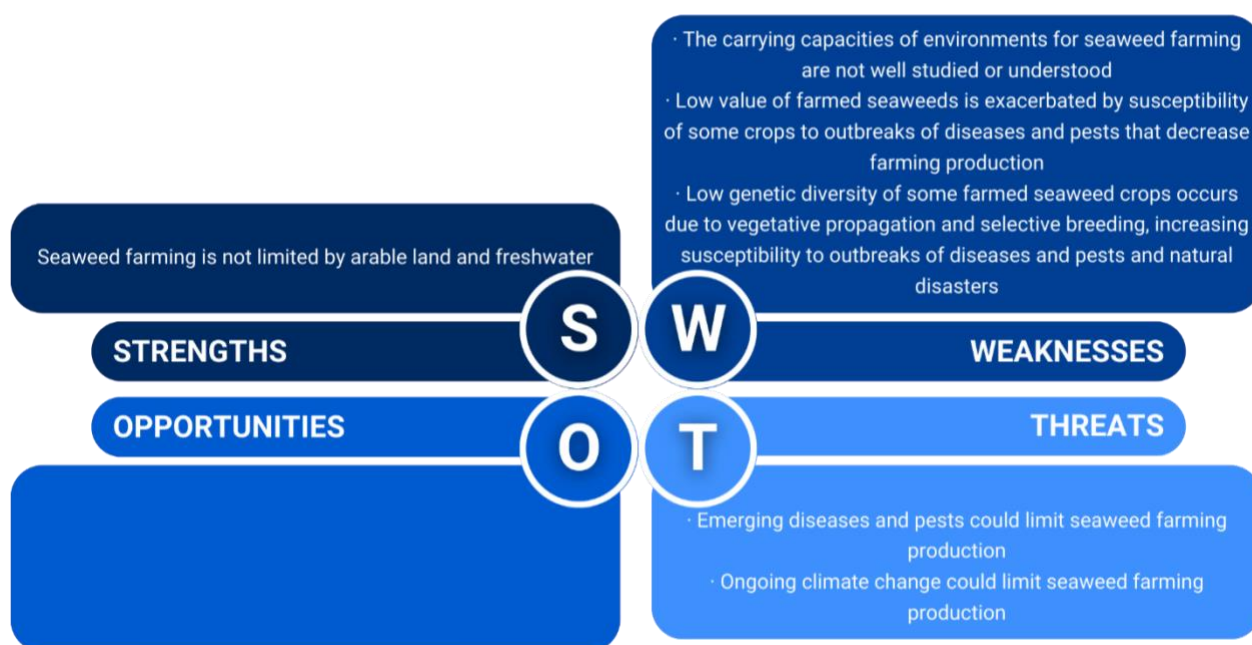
· The carrying capacities of environments for seaweed farming are not well studied or understood
· Low value of farmed seaweeds is exacerbated by susceptibility of some crops to outbreaks of diseases and pests that decrease farming production
· Low genetic diversity of some farmed seaweed crops occurs due to vegetative propagation and selective breeding, increasing susceptibility to outbreaks of diseases and pests and natural disasters

Seaweed farming is not limited by arable land and freshwater

S

W

STRENGTHS

WEAKNESSES

OPPORTUNITIES

O

T

THREATS

· Emerging diseases and pests could limit seaweed farming production
· Ongoing climate change could limit seaweed farming production